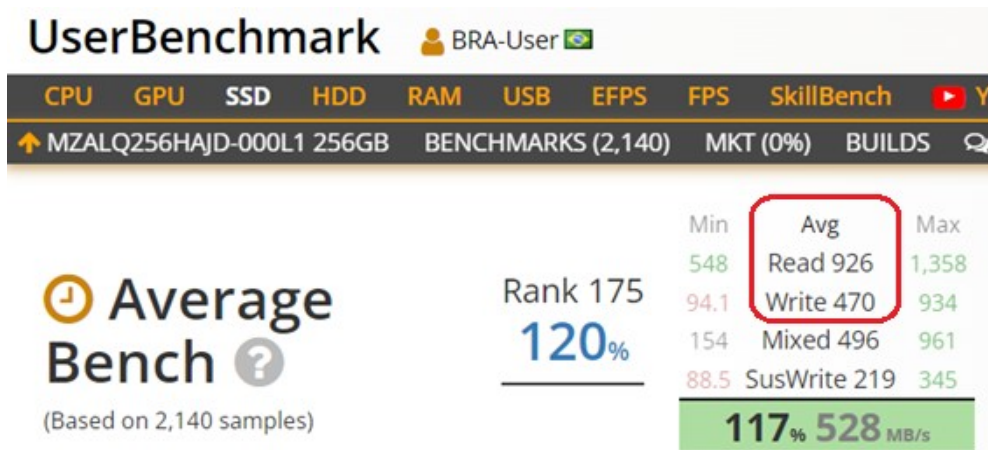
UserBenchmark BRA-User

CPU GPU SSD HDD RAM USB EFPS FPS SkillBench Y

MZALQ256HAJD-000L1 256GB BENCHMARKS (2,140) MKT (0%) BUILDS

Average Bench ?

(Based on 2,140 samples)

Rank 175
120%

| Min | Avg | Max |
|---|---|---|
| 548 | Read 926 | 1,358 |
| 94.1 | Write 470 | 934 |
| 154 | Mixed 496 | 961 |
| 88.5 | SusWrite 219 | 345 |

117% 528 MB/s